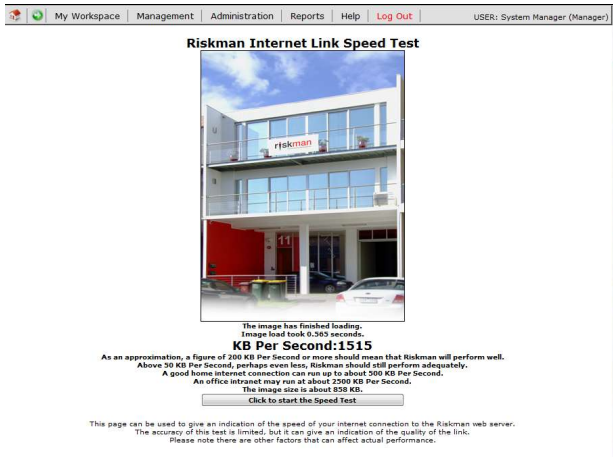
My Workspace | Management | Administration | Reports | Help | Log Out

USER: System Manager (Manager)

Riskman Internet Link Speed Test

riskman

11

The image has finished loading.
Image load took 0.565 seconds.

KB Per Second:1515

As an approximation, a figure of 200 KB Per Second or more should mean that Riskman will perform well.
Above 50 KB Per Second, perhaps even less, Riskman should still perform adequately.
A good home internet connection can run up to about 500 KB Per Second.
An office intranet may run at about 2500 KB Per Second.
The image size is about 858 KB.

Click to start the Speed Test

This page can be used to give an indication of the speed of your internet connection to the Riskman web server.
The accuracy of this test is limited, but it can give an indication of the quality of the link.
Please note there are other factors that can affect actual performance.